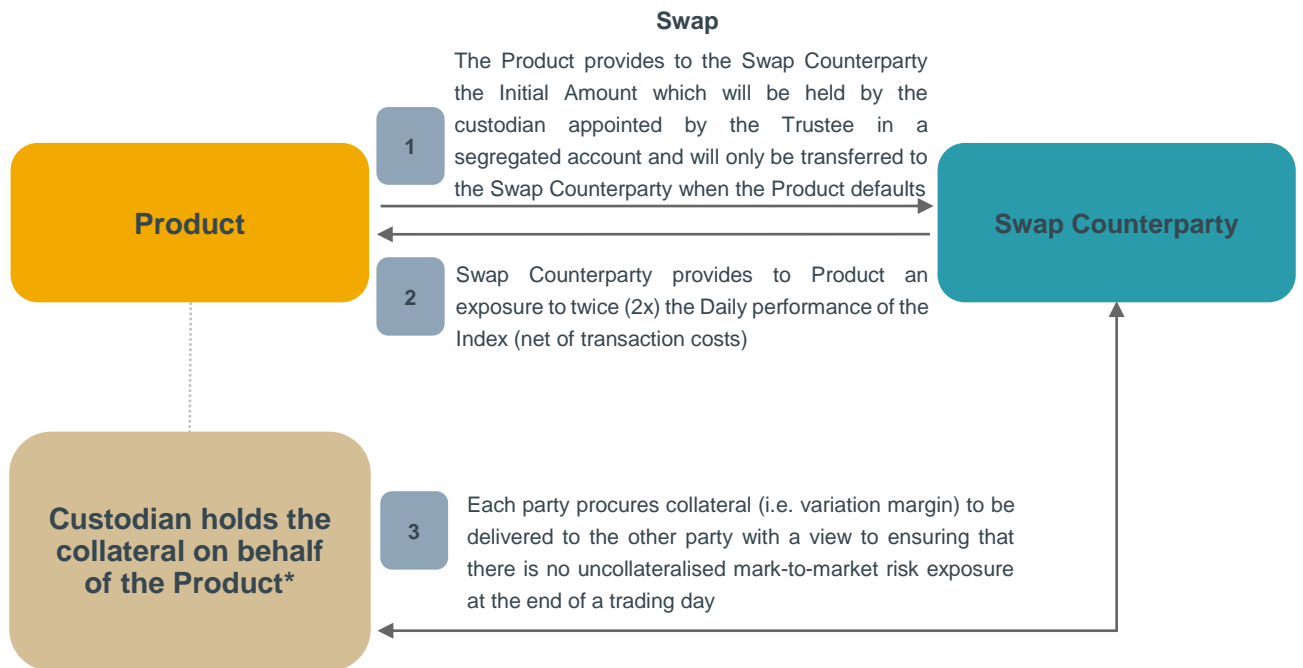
Swap

Product

1

The Product provides to the Swap Counterparty the Initial Amount which will be held by the custodian appointed by the Trustee in a segregated account and will only be transferred to the Swap Counterparty when the Product defaults

Swap Counterparty

2

Swap Counterparty provides to Product an exposure to twice (2x) the Daily performance of the Index (net of transaction costs)

Custodian holds the collateral on behalf of the Product*

3

Each party procures collateral (i.e. variation margin) to be delivered to the other party with a view to ensuring that there is no uncollateralised mark-to-market risk exposure at the end of a trading day